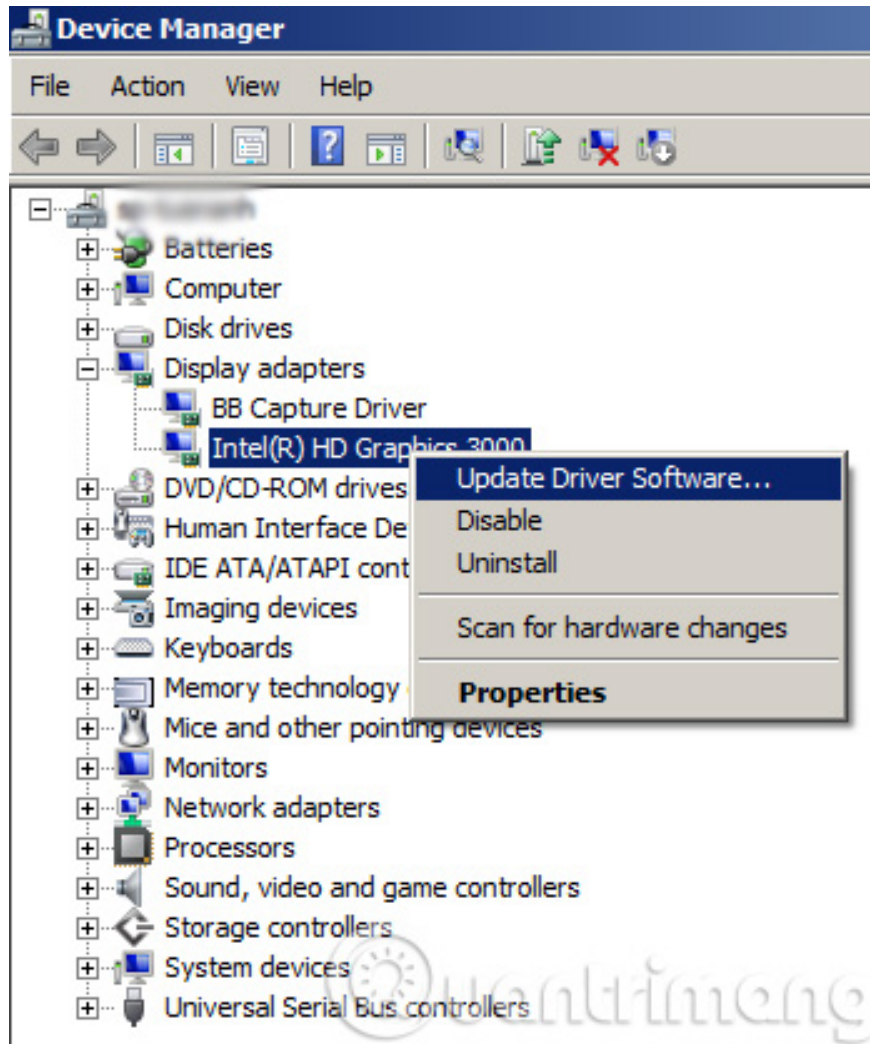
Device Manager

File Action View Help

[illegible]
Batteries
Computer
Disk drives
Display adapters
BB Capture Driver
Intel(R) HD Graphics 3000
DVD/CD-ROM drives
Human Interface De
IDE ATA/ATAPI cont
Imaging devices
Keyboards
Memory technology
Mice and other pointing devices
Monitors
Network adapters
Processors
Sound, video and game controllers
Storage controllers
System devices
Universal Serial Bus controllers

Update Driver Software...
Disable
Uninstall
Scan for hardware changes
Properties

Quantrimang